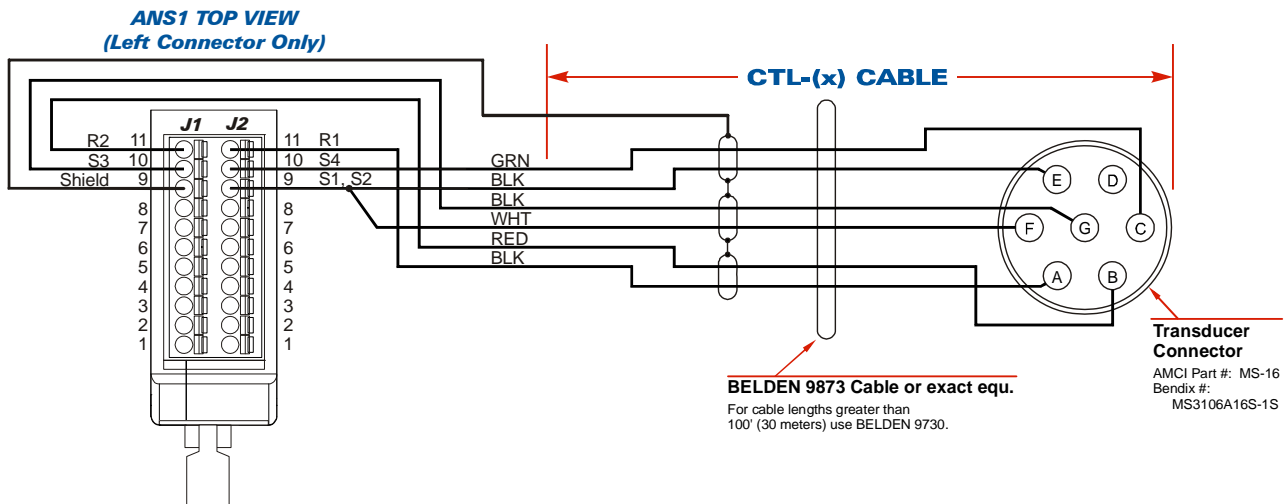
ANS1 TOP VIEW
(Left Connector Only)

CTL-(x) CABLE

J1 J2

R2 11
S3 10
Shield 9
8
7
6
5
4
3
2
1

11 R1
10 S4
9 S1, S2
8
7
6
5
4
3
2
1

GRN
BLK
BLK
WHT
RED
BLK

E D
F G C
A B

BELDEN 9873 Cable or exact equ.
For cable lengths greater than 100' (30 meters) use BELDEN 9730.

Transducer Connector
AMCI Part #: MS-16
Bendix #: MS3106A16S-1S